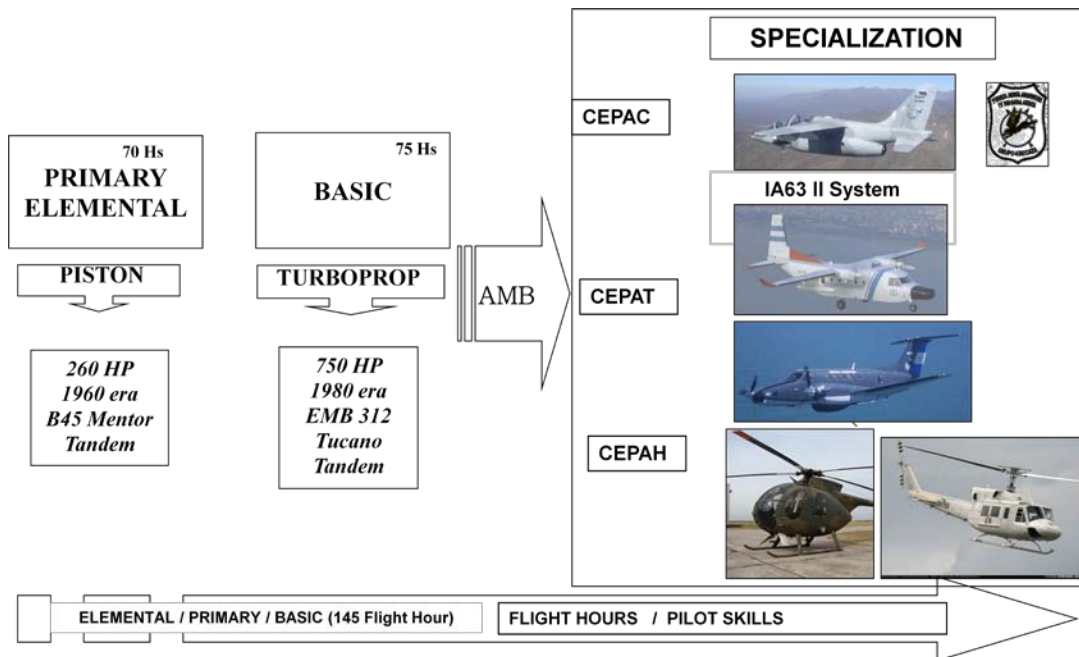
SPECIALIZATION

CEPAC

IA63 II System

CEPAT

CEPAH

70 Hs
PRIMARY ELEMENTAL

PISTON

260 HP
1960 era
B45 Mentor
Tandem

75 Hs
BASIC

TURBOPROP

750 HP
1980 era
EMB 312
Tucano
Tandem

AMB

ELEMENTAL / PRIMARY / BASIC (145 Flight Hour)

FLIGHT HOURS / PILOT SKILLS